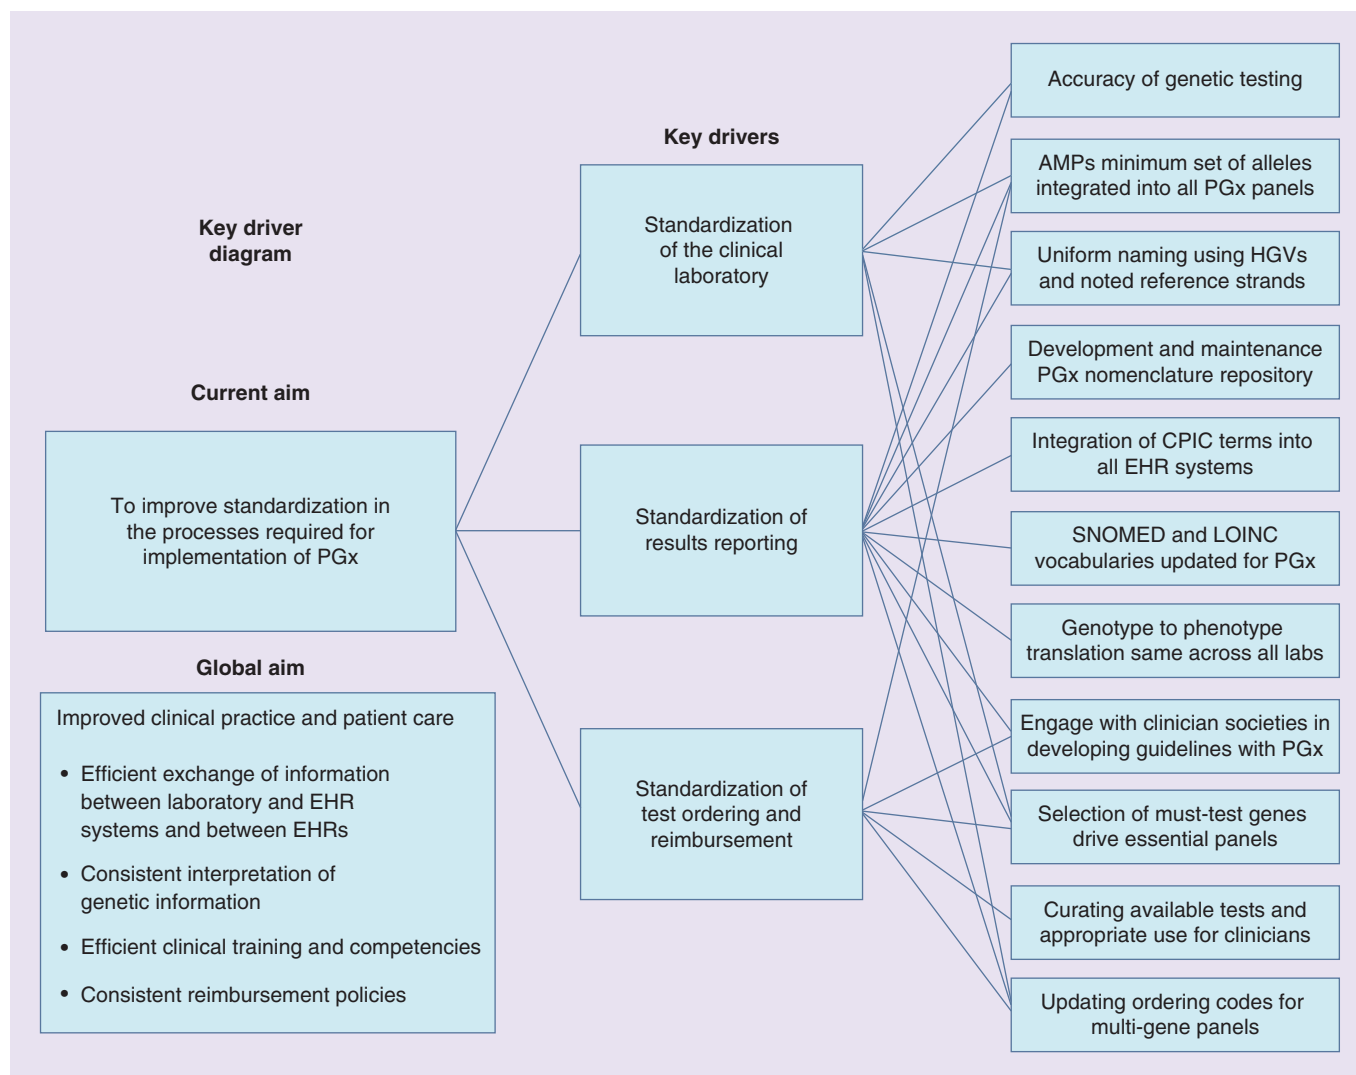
Key driver diagram

Current aim

To improve standardization in the processes required for implementation of PGx

Global aim

Improved clinical practice and patient care

• Efficient exchange of information between laboratory and EHR systems and between EHRs

• Consistent interpretation of genetic information

• Efficient clinical training and competencies

• Consistent reimbursement policies

Key drivers

Standardization of the clinical laboratory

Standardization of results reporting

Standardization of test ordering and reimbursement

Accuracy of genetic testing

AMPs minimum set of alleles integrated into all PGx panels

Uniform naming using HGVs and noted reference strands

Development and maintenance PGx nomenclature repository

Integration of CPIC terms into all EHR systems

SNOMED and LOINC vocabularies updated for PGx

Genotype to phenotype translation same across all labs

Engage with clinician societies in developing guidelines with PGx

Selection of must-test genes drive essential panels

Curating available tests and appropriate use for clinicians

Updating ordering codes for multi-gene panels